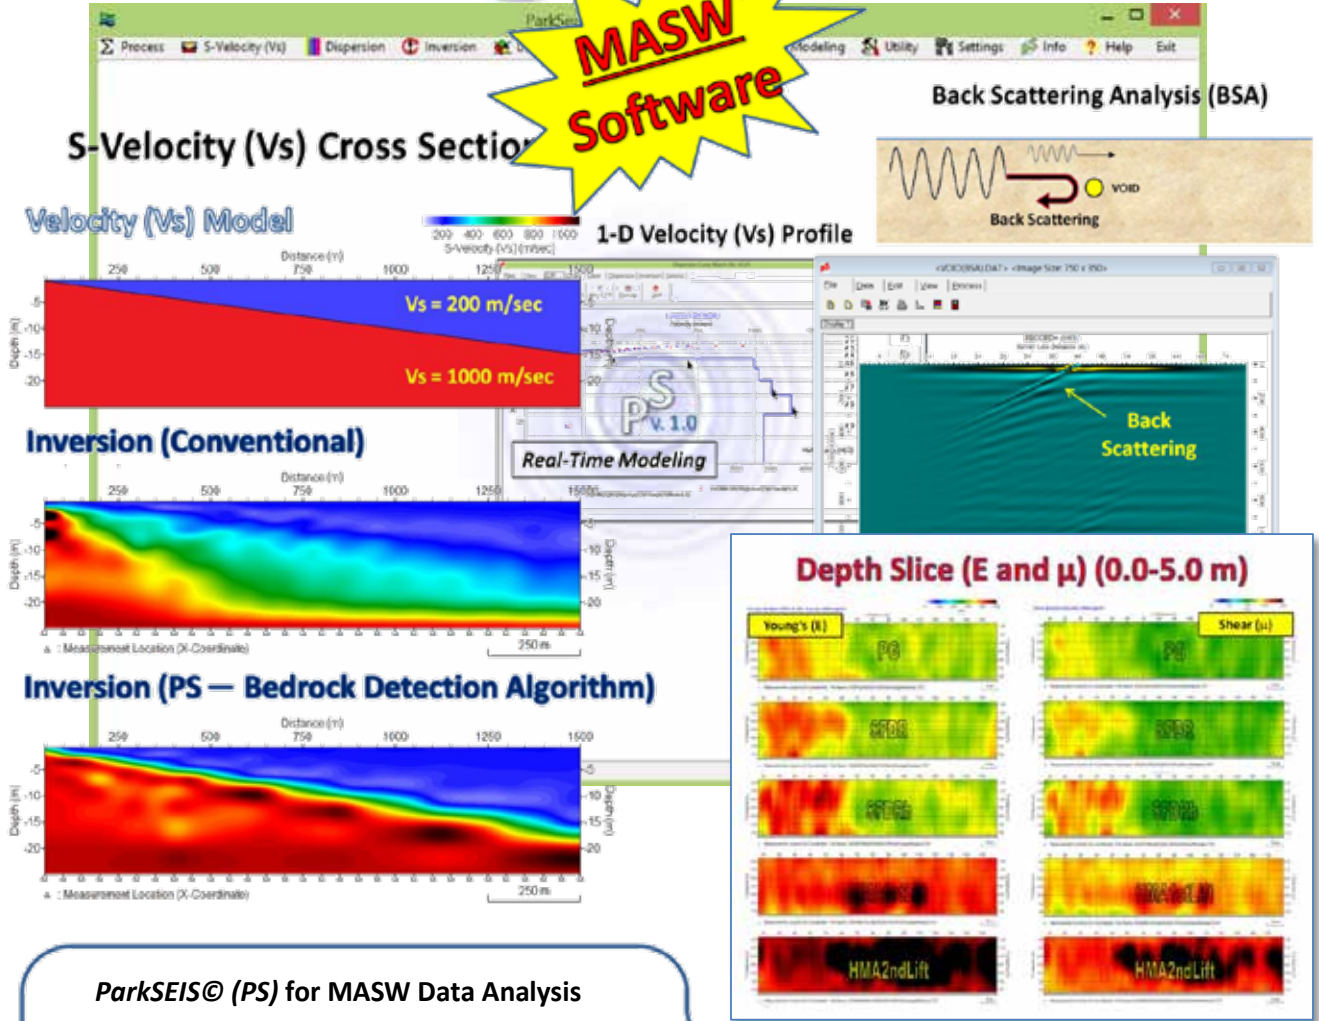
ParkSeis

Process S-Velocity (Vs) Dispersion Inversion Modeling Utility Settings Info Help Exit

MASW Software

Back Scattering Analysis (BSA)

S-Velocity (Vs) Cross Sectio

VOID

Back Scattering

Velocity (Vs) Model

200 400 600 800 1000
S-Velocity (Vs) (m/sec)

1-D Velocity (Vs) Profile

Distance (m)
250 500 750 1000 1250 1500

Depth (m)
-5
-10
-15
-20

Vs = 200 m/sec

Vs = 1000 m/sec

PS V. 1.0

Real-Time Modeling

Back Scattering

Inversion (Conventional)

Distance (m)
250 500 750 1000 1250 1500

Depth (m)
-5
-10
-15
-20

▲ : Measurement Location (X-Coordinate)
250 m

Depth Slice (E and μ) (0.0-5.0 m)

Young's (E)

Shear (μ)

PG

PG

SFDB

SFDB

SFDBL

SFDBL

HMA2ndLift

HMA2ndLift

HMA2ndLift

HMA2ndLift

Inversion (PS — Bedrock Detection Algorithm)

Distance (m)
250 500 750 1000 1250 1500

Depth (m)
-5
-10
-15
-20

▲ : Measurement Location (X-Coordinate)
250 m

ParkSEIS© (PS) for MASW Data Analysis